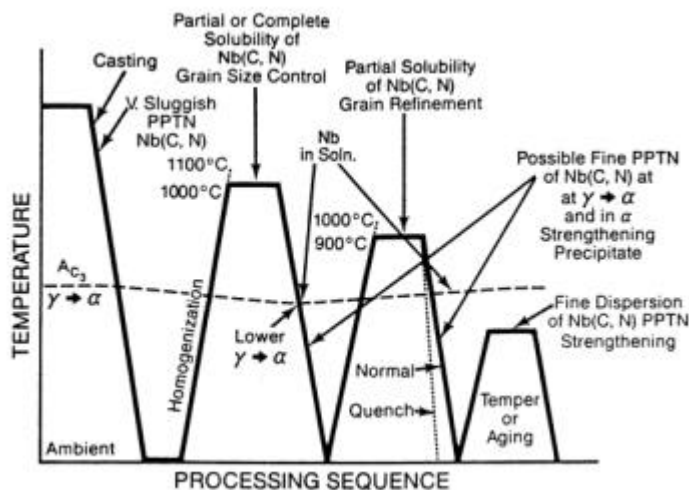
Partial or Complete Solubility of Nb(C, N) Grain Size Control

Casting

V. Sluggish PPTN Nb(C, N)

Partial Solubility of Nb(C, N) Grain Refinement

Nb in Soln.

1100°C, 1000°C

Possible Fine PPTN of Nb(C, N) at at $\gamma \rightarrow \alpha$ and in $\alpha$ Strengthening Precipitate

1000°C, 900°C

$A_{c_3}$

$\gamma \rightarrow \alpha$

TEMPERATURE

Homogenization

Lower $\gamma \rightarrow \alpha$

Fine Dispersion of Nb(C, N) PPTN Strengthening

Normal

Quench

Temper or Aging

Ambient

PROCESSING SEQUENCE